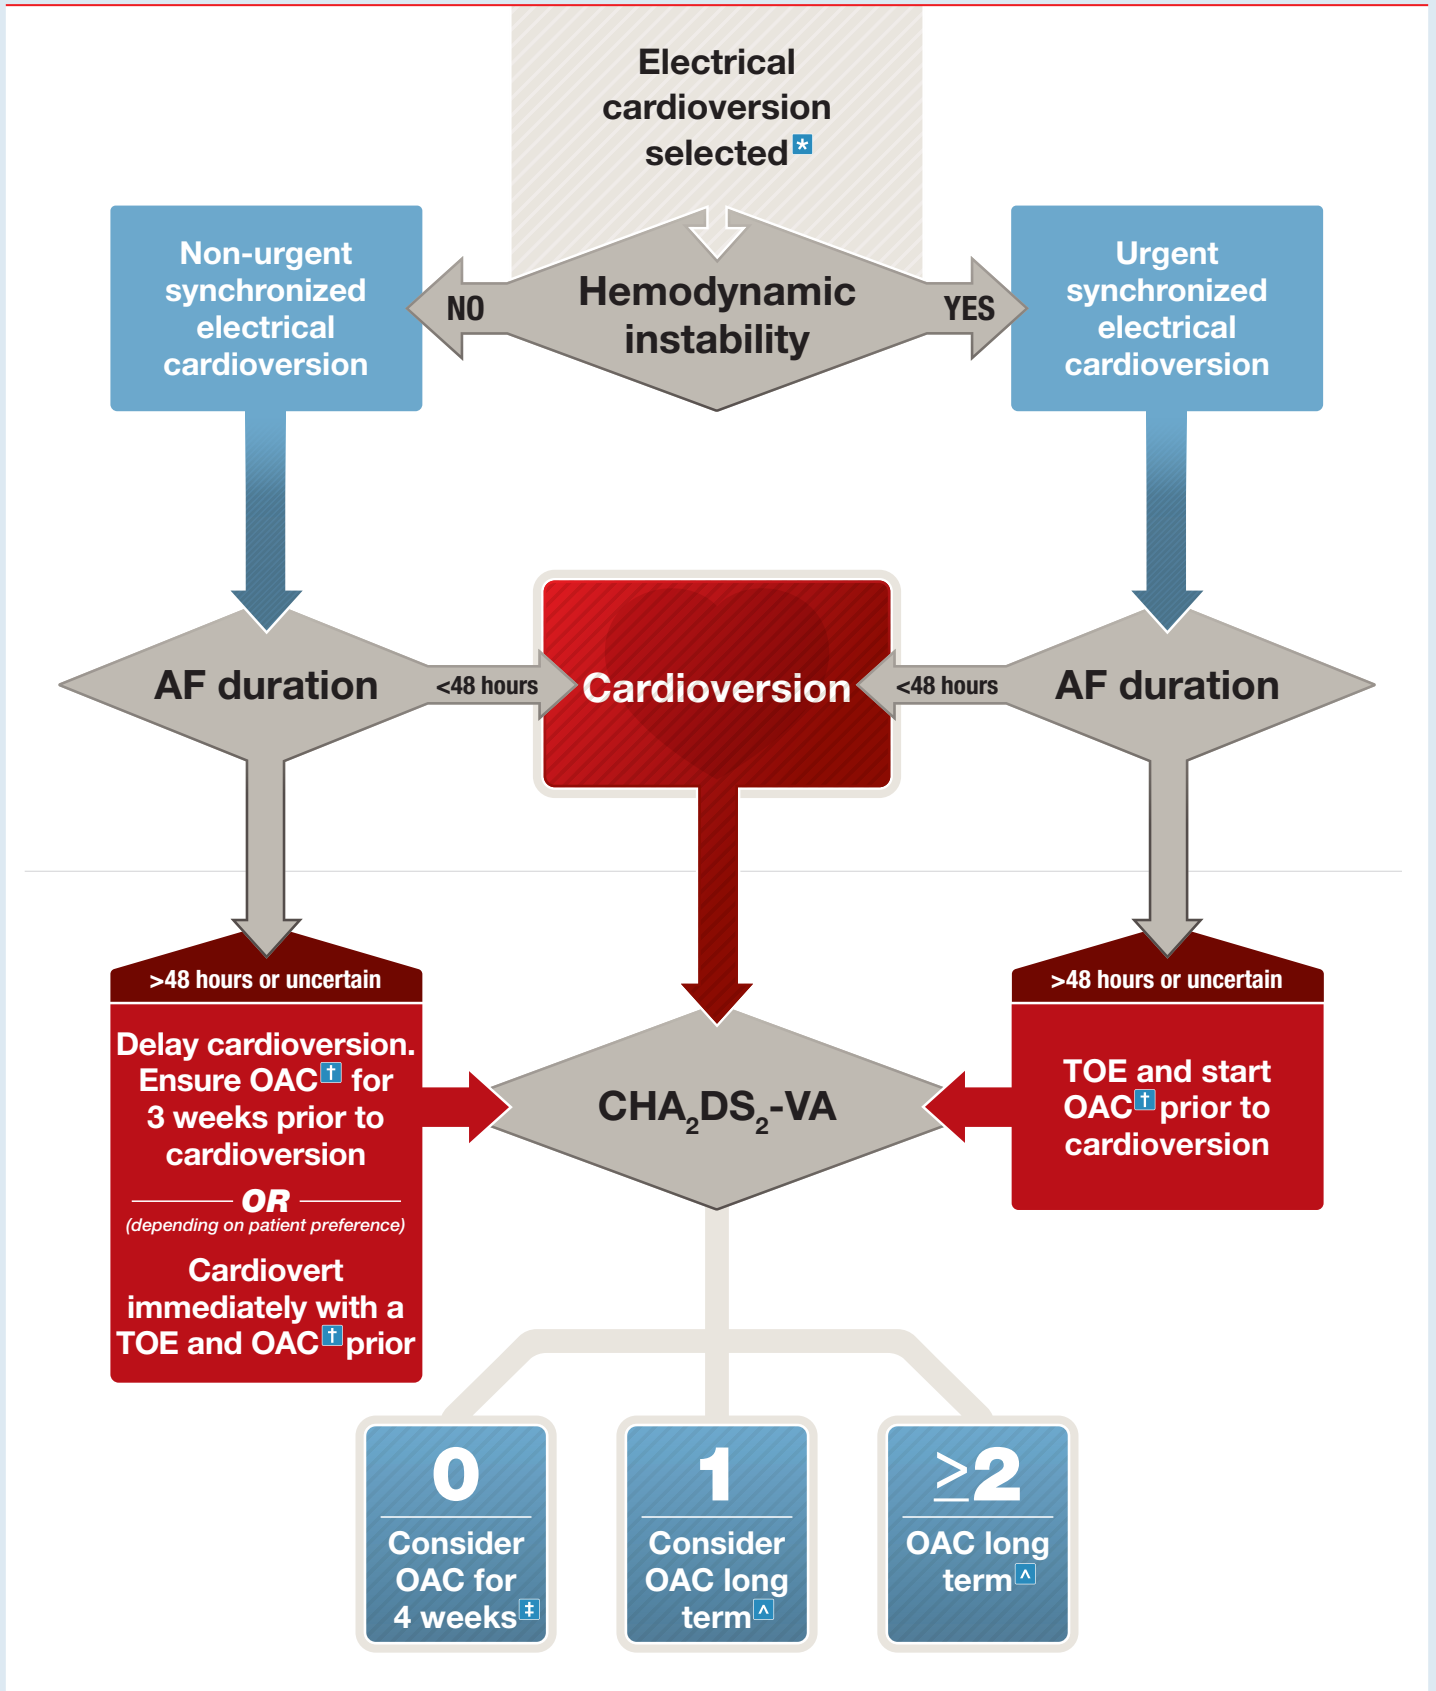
Electrical cardioversion selected*

Non-urgent synchronized electrical cardioversion

NO

Hemodynamic instability

YES

Urgent synchronized electrical cardioversion

AF duration

<48 hours

Cardioversion

<48 hours

AF duration

>48 hours or uncertain

Delay cardioversion. Ensure OAC† for 3 weeks prior to cardioversion

OR

(depending on patient preference)

Cardiovert immediately with a TOE and OAC† prior

$CHA_2DS_2$-VA

>48 hours or uncertain

TOE and start OAC† prior to cardioversion

0

Consider OAC for 4 weeks‡

1

Consider OAC long term^

$\geq$2

OAC long term^